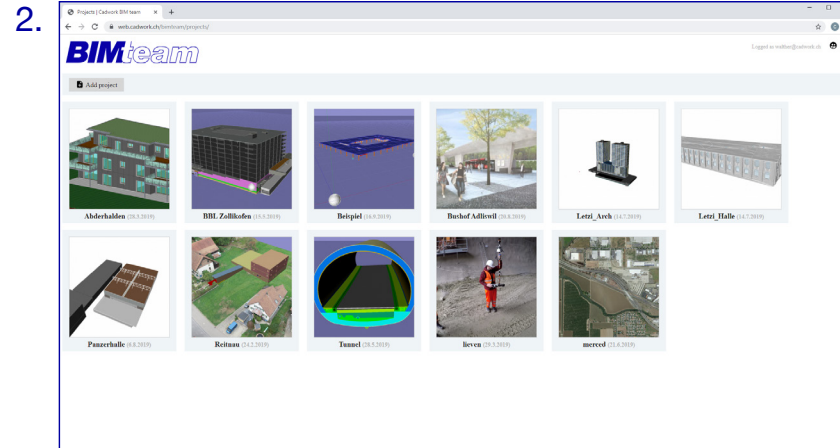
2.

Projects | Cadwork BIM team

web.cadwork.ch/bimteam/projects/

BIMteam

Logged in as webbie@cadwork.ch

Add project

Abderhalden (28.3.2019)

BBL Zollikofen (25.3.2019)

Beispiel (16.9.2019)

Bushof Adliswil (20.8.2019)

Letzi_Arch (14.7.2019)

Letzi_Halle (14.7.2019)

Panzerhalle (6.8.2019)

Reitnau (24.2.2019)

Tunnel (28.5.2019)

lieven (28.5.2019)

merced (21.8.2019)